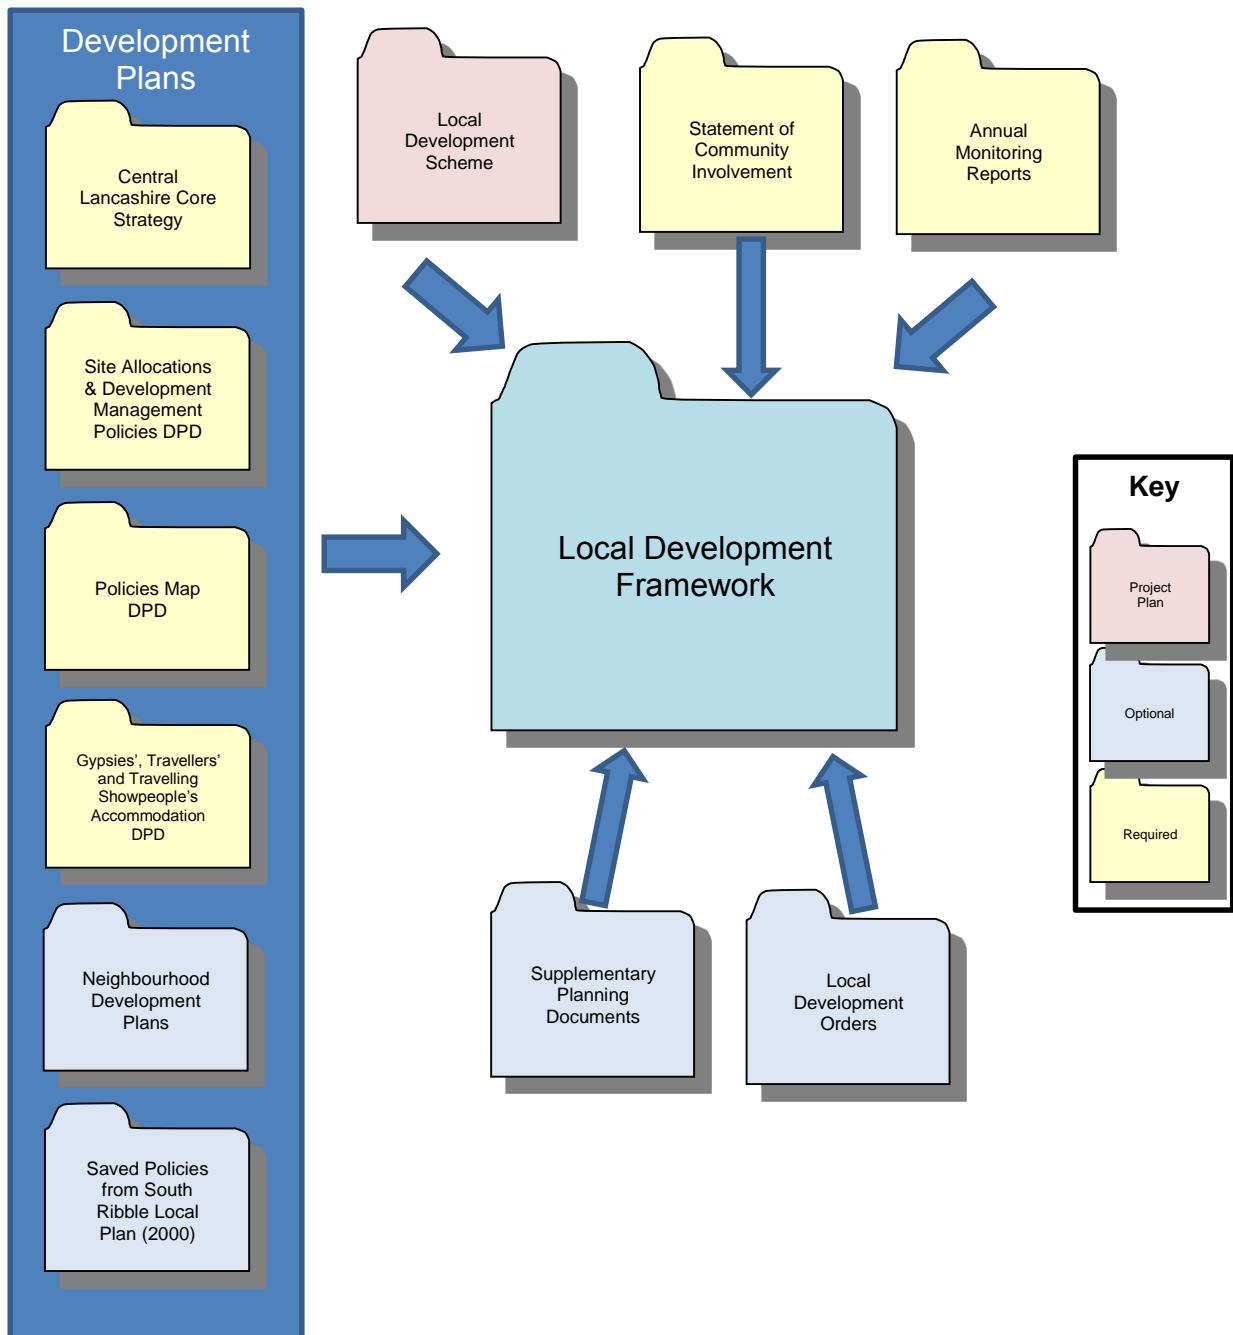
Development Plans

Central Lancashire Core Strategy

Site Allocations & Development Management Policies DPD

Policies Map DPD

Gypsies', Travellers' and Travelling Showpeople's Accommodation DPD

Neighbourhood Development Plans

Saved Policies from South Ribble Local Plan (2000)

Local Development Scheme

Statement of Community Involvement

Annual Monitoring Reports

Local Development Framework

Supplementary Planning Documents

Local Development Orders

Key

Project Plan

Optional

Required